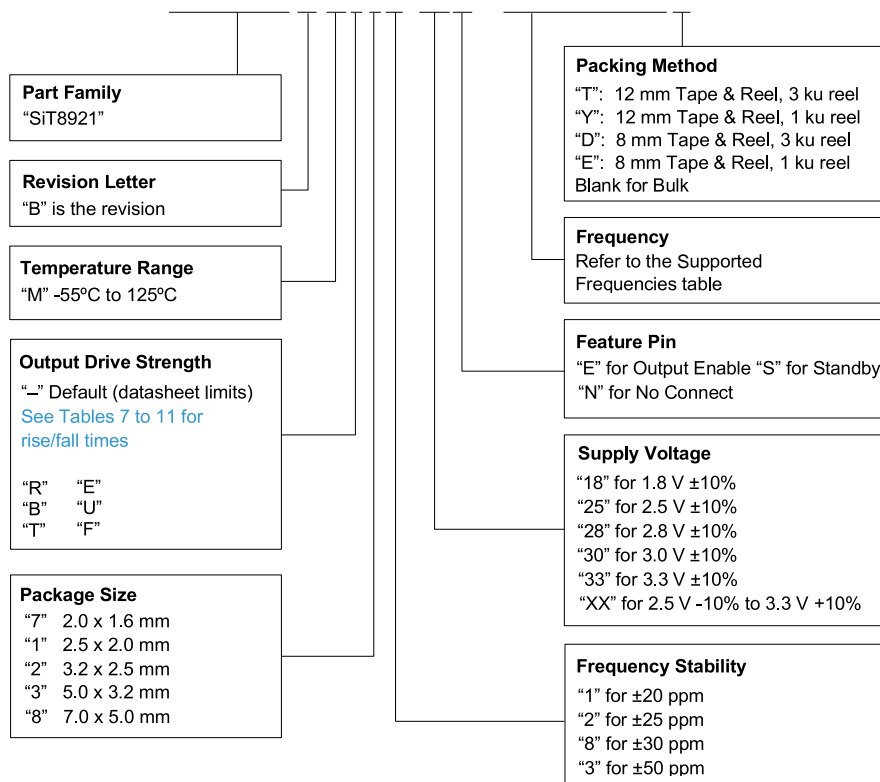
**Part Family**
"SiT8921"

**Revision Letter**
"B" is the revision

**Temperature Range**
"M" -55ºC to 125ºC

**Output Drive Strength**
"–" Default (datasheet limits)
See Tables 7 to 11 for rise/fall times

"R" "E"
"B" "U"
"T" "F"

**Package Size**
"7" 2.0 x 1.6 mm
"1" 2.5 x 2.0 mm
"2" 3.2 x 2.5 mm
"3" 5.0 x 3.2 mm
"8" 7.0 x 5.0 mm

**Packing Method**
"T": 12 mm Tape & Reel, 3 ku reel
"Y": 12 mm Tape & Reel, 1 ku reel
"D": 8 mm Tape & Reel, 3 ku reel
"E": 8 mm Tape & Reel, 1 ku reel
Blank for Bulk

**Frequency**
Refer to the Supported Frequencies table

**Feature Pin**
"E" for Output Enable "S" for Standby
"N" for No Connect

**Supply Voltage**
"18" for 1.8 V ±10%
"25" for 2.5 V ±10%
"28" for 2.8 V ±10%
"30" for 3.0 V ±10%
"33" for 3.3 V ±10%
"XX" for 2.5 V -10% to 3.3 V +10%

**Frequency Stability**
"1" for ±20 ppm
"2" for ±25 ppm
"8" for ±30 ppm
"3" for ±50 ppm